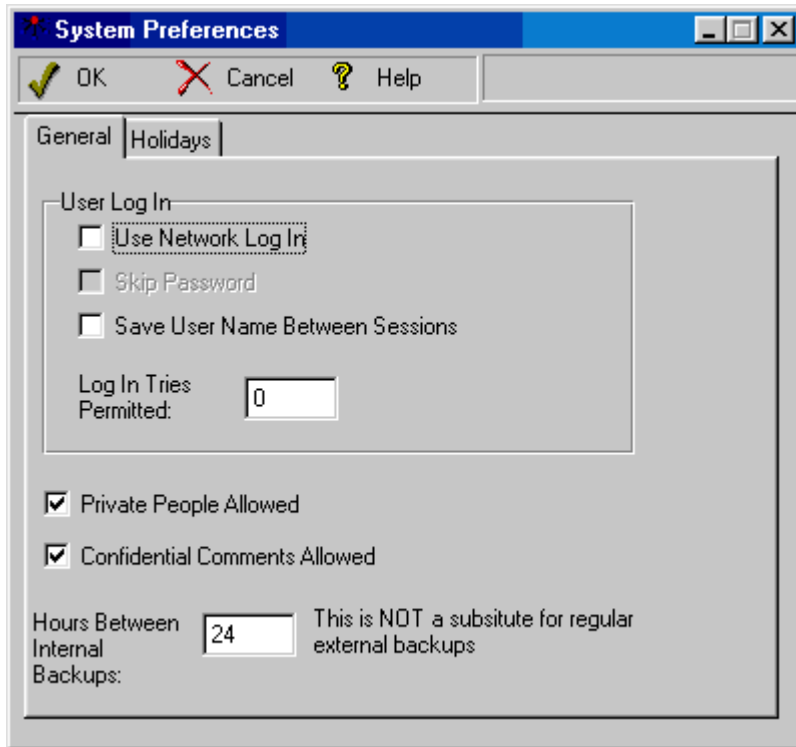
System Preferences

OK Cancel Help

General Holidays

User Log In

Use Network Log In

Skip Password

Save User Name Between Sessions

Log In Tries Permitted: 0

Private People Allowed

Confidential Comments Allowed

Hours Between Internal Backups: 24

This is NOT a subsitute for regular external backups